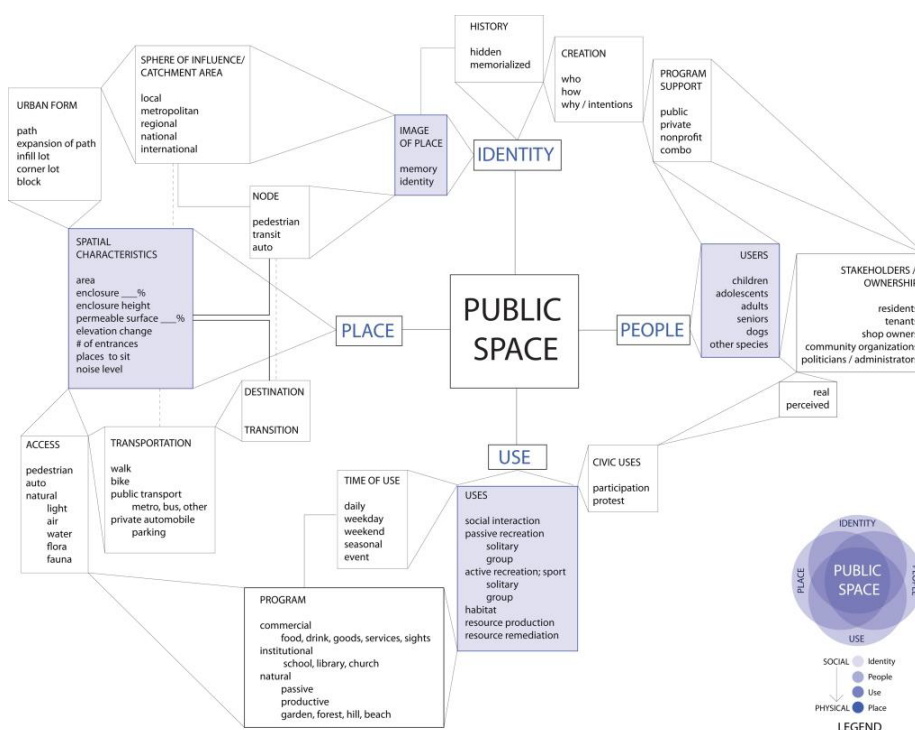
HISTORY

hidden
memorialized

CREATION

who
how
why / intentions

PROGRAM SUPPORT

public
private
nonprofit
combo

SPHERE OF INFLUENCE/ CATCHMENT AREA

local
metropolitan
regional
national
international

URBAN FORM

path
expansion of path
infill lot
corner lot
block

IMAGE OF PLACE

memory
identity

IDENTITY

NODE

pedestrian
transit
auto

SPATIAL CHARACTERISTICS

area
enclosure ___%
enclosure height
permeable surface ___%
elevation change
# of entrances
places to sit
noise level

PUBLIC SPACE

PLACE

PEOPLE

USERS

children
adolescents
adults
seniors
dogs
other species

STAKEHOLDERS / OWNERSHI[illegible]

residents
tenant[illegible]
shop owner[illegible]
community organization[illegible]
politicians / administrator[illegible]

real
perceived

DESTINATION

TRANSITION

ACCESS

pedestrian
auto
natural
light
air
water
flora
fauna

TRANSPORTATION

walk
bike
public transport
metro, bus, other
private automobile
parking

USE

CIVIC USES

participation
protest

TIME OF USE

daily
weekday
weekend
seasonal
event

USES

social interaction
passive recreation
solitary
group
active recreation; sport
solitary
group
habitat
resource production
resource remediation

PROGRAM

commercial
food, drink, goods, services, sights
institutional
school, library, church
natural
passive
productive
garden, forest, hill, beach

IDENTITY
PLACE
PUBLIC SPACE
PEOPLE
USE

SOCIAL
Identity
People
Use
PHYSICAL
Place
LEGEND